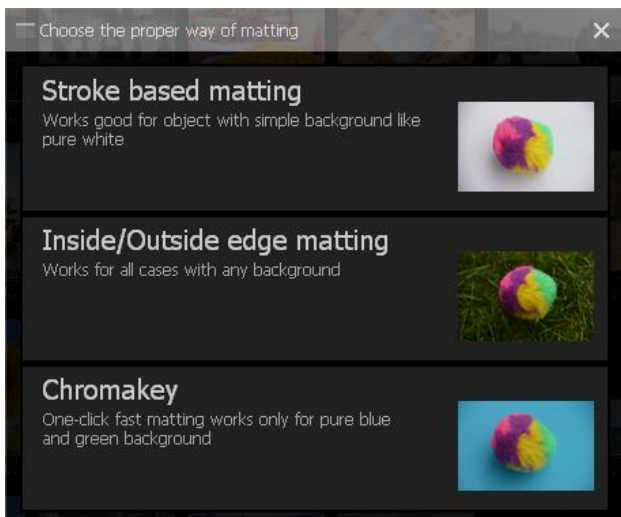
Choose the proper way of matting

×

Stroke based matting
Works good for object with simple background like pure white

Inside/Outside edge matting
Works for all cases with any background

Chromakey
One-click fast matting works only for pure blue and green background